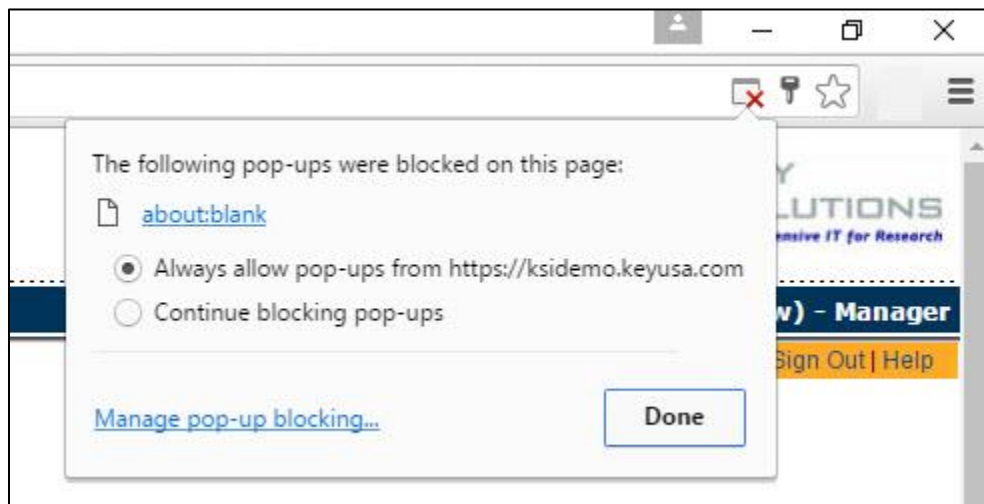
The following pop-ups were blocked on this page:

about:blank

Always allow pop-ups from https://ksidemo.keyusa.com

Continue blocking pop-ups

Manage pop-up blocking...

Done

Y

LUTIONS

ensive IT for Research

w) - Manager

Sign Out | Help